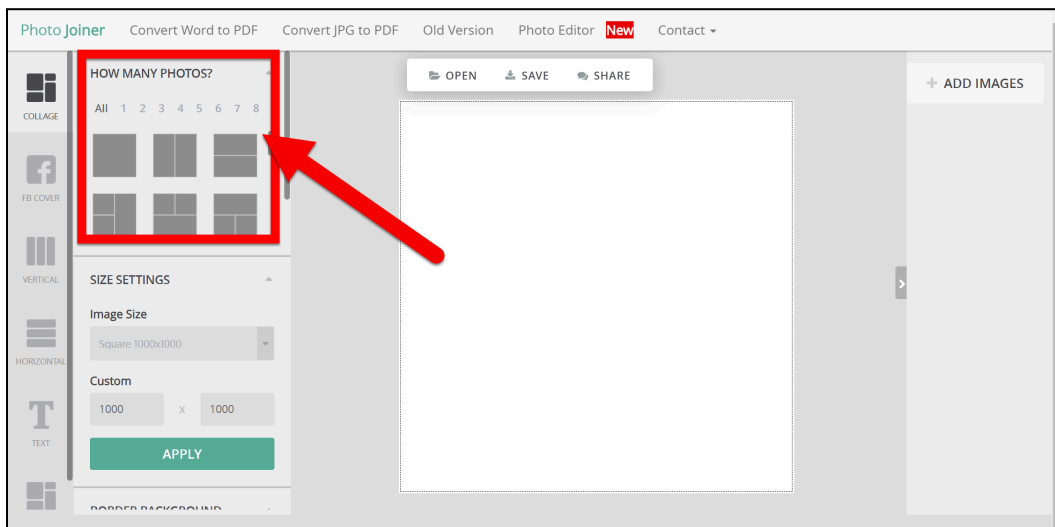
Photo Joiner Convert Word to PDF Convert JPG to PDF Old Version Photo Editor New Contact

COLLAGE

FB COVER

VERTICAL

HORIZONTAL

TEXT

HOW MANY PHOTOS?

All 1 2 3 4 5 6 7 8

SIZE SETTINGS

Image Size

Square 1000x1000

Custom

1000 X 1000

APPLY

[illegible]

OPEN SAVE SHARE

ADD IMAGES